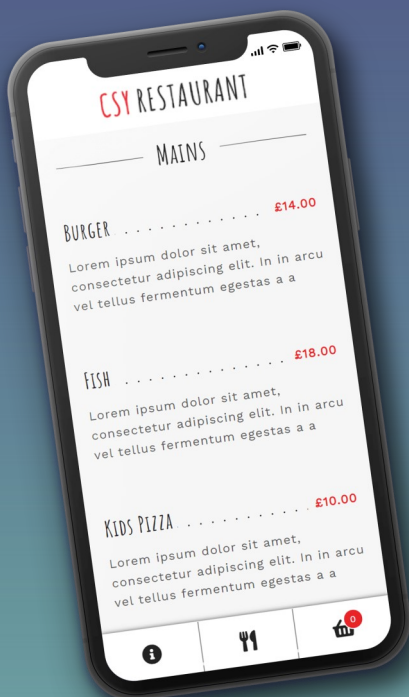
CSY RESTAURANT

MAINS

BURGER . . . . . . . . . . . . . £14.00

Lorem ipsum dolor sit amet, consectetur adipiscing elit. In in arcu vel tellus fermentum egestas a a

FISH . . . . . . . . . . . . . . £18.00

Lorem ipsum dolor sit amet, consectetur adipiscing elit. In in arcu vel tellus fermentum egestas a a

KIDS PIZZA . . . . . . . . . . £10.00

Lorem ipsum dolor sit amet, consectetur adipiscing elit. In in arcu vel tellus fermentum egestas a a

0